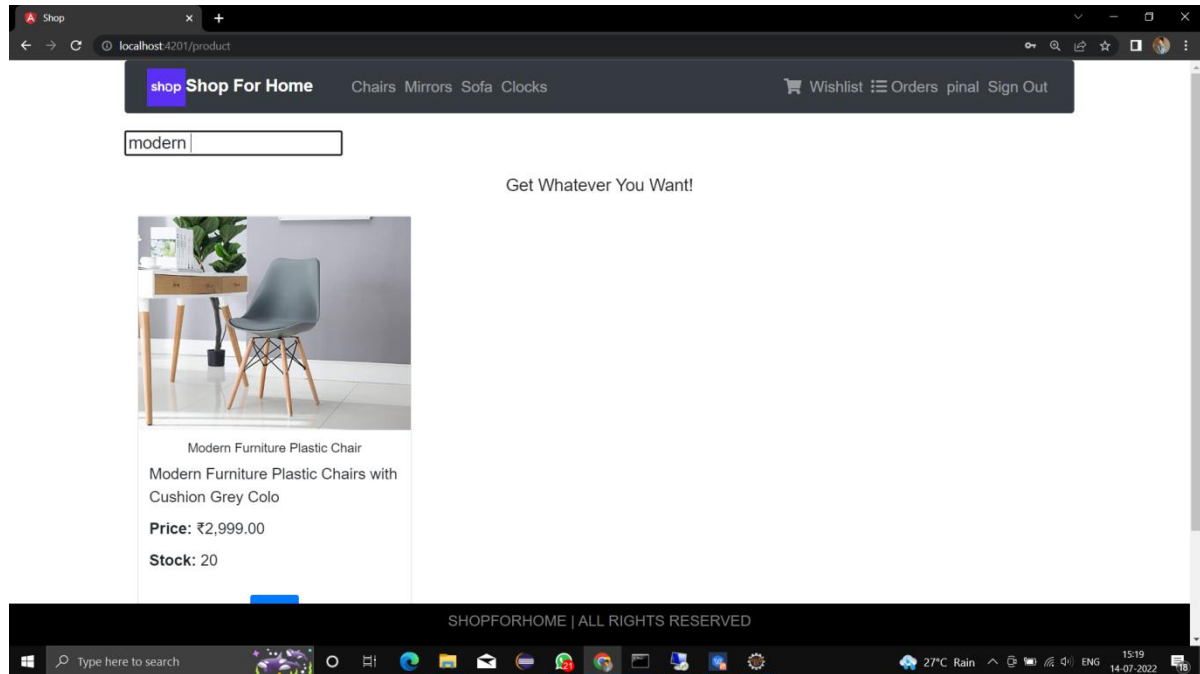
Shop
localhost:4201/product

shop Shop For Home Chairs Mirrors Sofa Clocks Wishlist Orders pinal Sign Out

modern

Get Whatever You Want!

Modern Furniture Plastic Chair

Modern Furniture Plastic Chairs with Cushion Grey Colo

**Price:** ₹2,999.00

**Stock:** 20

SHOPFORHOME | ALL RIGHTS RESERVED

Type here to search
21
27°C Rain ENG 15:19 14-07-2022 18